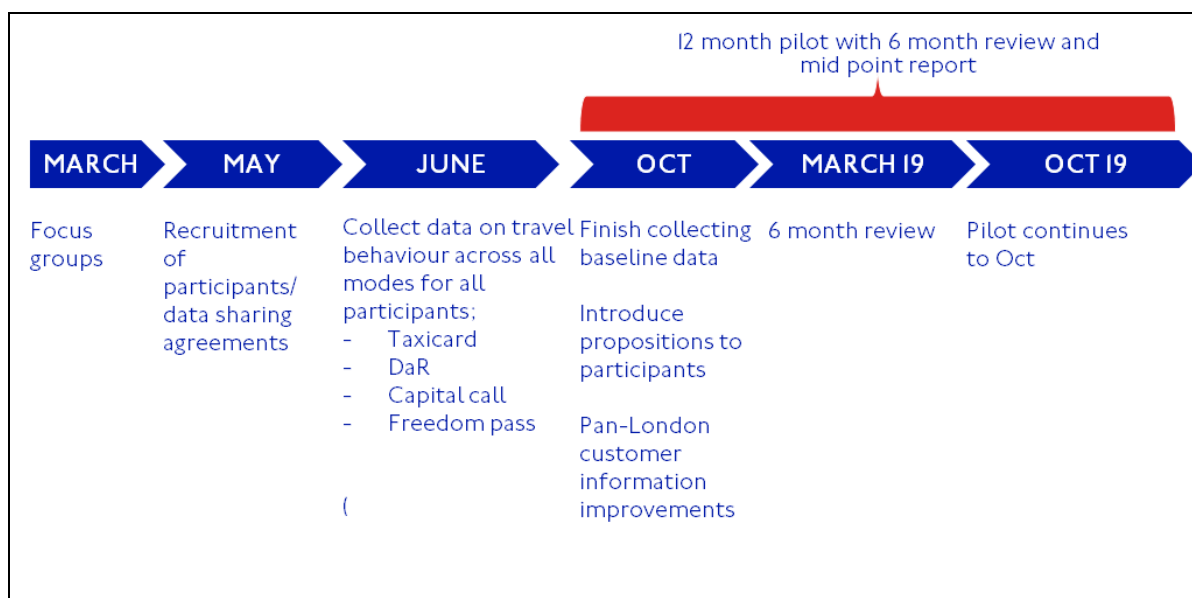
12 month pilot with 6 month review and mid point report

MARCH

MAY

JUNE

OCT

MARCH 19

OCT 19

Focus groups

Recruitment of participants/ data sharing agreements

Collect data on travel behaviour across all modes for all participants;
- Taxicard
- DaR
- Capital call
- Freedom pass

(

Finish collecting baseline data

Introduce propositions to participants

Pan-London customer information improvements

6 month review

Pilot continues to Oct